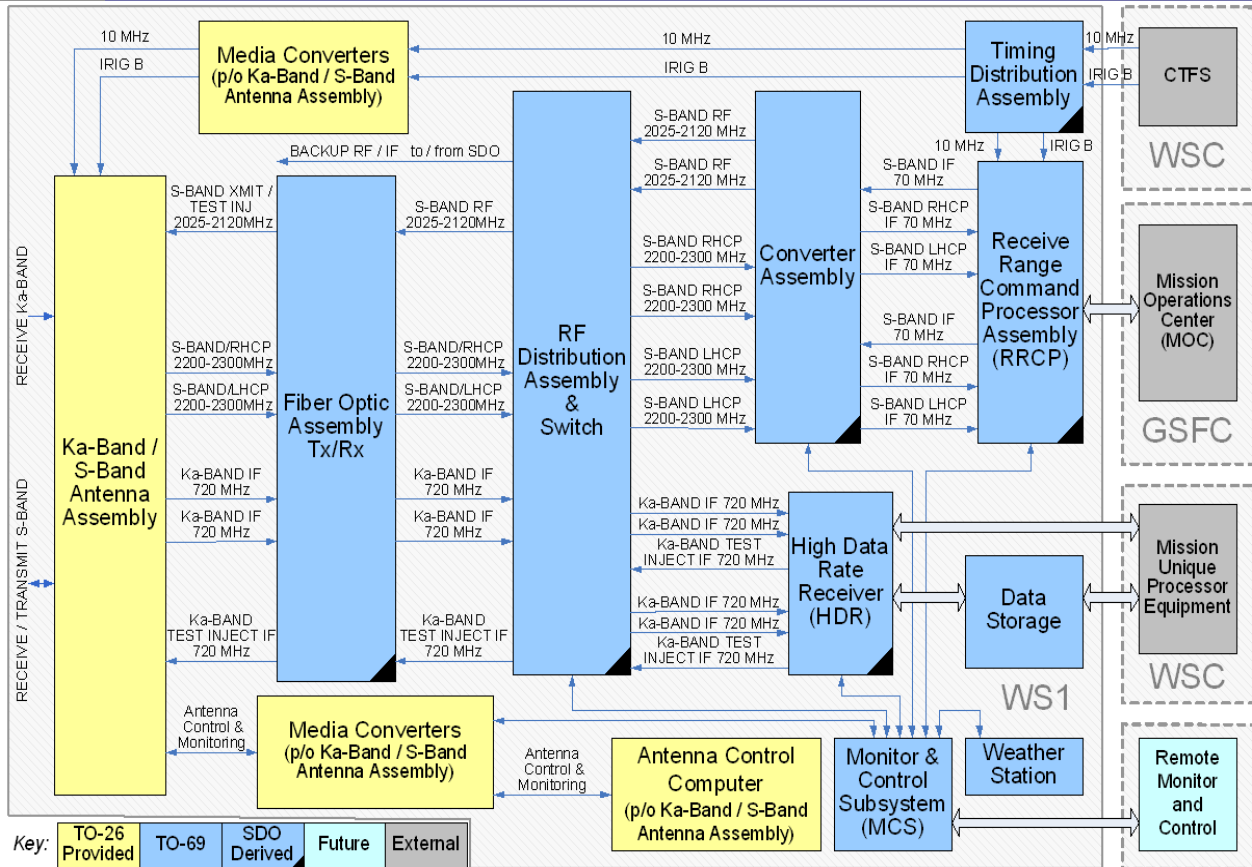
10 MHz
IRIG B
Media Converters
(p/o Ka-Band / S-Band Antenna Assembly)
10 MHz
IRIG B
Timing Distribution Assembly
10 MHz
IRIG B
CTFS
WSC
10 MHz
IRIG B
S-BAND RF
2025-2120 MHz
S-BAND RF
2025-2120 MHz
BACKUP RF / IF to / from SDO
S-BAND IF
70 MHz
S-BAND XMIT / TEST INJ
2025-2120MHz
S-BAND RF
2025-2120MHz
S-BAND RHCP
IF 70 MHz
S-BAND LHCP
IF 70 MHz
S-BAND RHCP
2200-2300 MHz
S-BAND RHCP
2200-2300 MHz
Converter Assembly
Receive Range Command Processor Assembly (RRCP)
Mission Operations Center (MOC)
S-BAND IF
70 MHz
RECEIVE Ka-BAND
S-BAND/RHCP
2200-2300MHz
S-BAND/RHCP
2200-2300MHz
RF Distribution Assembly & Switch
S-BAND LHCP
2200-2300 MHz
S-BAND RHCP
IF 70 MHz
S-BAND/LHCP
2200-2300MHz
Fiber Optic Assembly Tx/Rx
S-BAND/LHCP
2200-2300MHz
S-BAND LHCP
2200-2300 MHz
S-BAND LHCP
IF 70 MHz
GSFC
Ka-Band / S-Band Antenna Assembly
Ka-BAND IF
720 MHz
Ka-BAND IF
720 MHz
Ka-BAND IF
720 MHz
Ka-BAND IF
720 MHz
Ka-BAND IF 720 MHz
Ka-BAND IF 720 MHz
Ka-BAND TEST INJECT IF 720 MHz
High Data Rate Receiver (HDR)
Mission Unique Processor Equipment
RECEIVE / TRANSMIT S-BAND
Data Storage
Ka-BAND IF 720 MHz
Ka-BAND IF 720 MHz
Ka-BAND TEST INJECT IF 720 MHz
Ka-BAND
TEST INJECT IF
720 MHz
Ka-BAND
TEST INJECT IF
720 MHz
WSC
WS1
Antenna Control & Monitoring
Media Converters
(p/o Ka-Band / S-Band Antenna Assembly)
Antenna Control & Monitoring
Antenna Control Computer
(p/o Ka-Band / S-Band Antenna Assembly)
Monitor & Control Subsystem (MCS)
Weather Station
Remote Monitor and Control
Key:
TO-26 Provided
TO-69
SDO Derived
Future
External